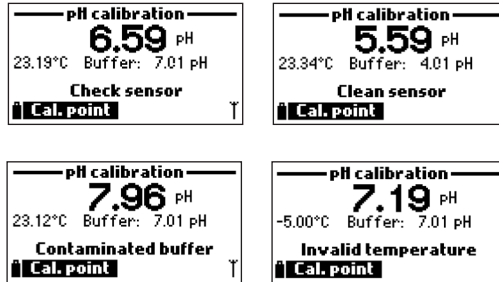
pH calibration
6.59 pH
23.19°C Buffer: 7.01 pH
Check sensor
Cal. point

pH calibration
5.59 pH
23.34°C Buffer: 4.01 pH
Clean sensor
Cal. point

pH calibration
7.96 pH
23.12°C Buffer: 7.01 pH
Contaminated buffer
Cal. point

pH calibration
7.19 pH
-5.00°C Buffer: 7.01 pH
Invalid temperature
Cal. point